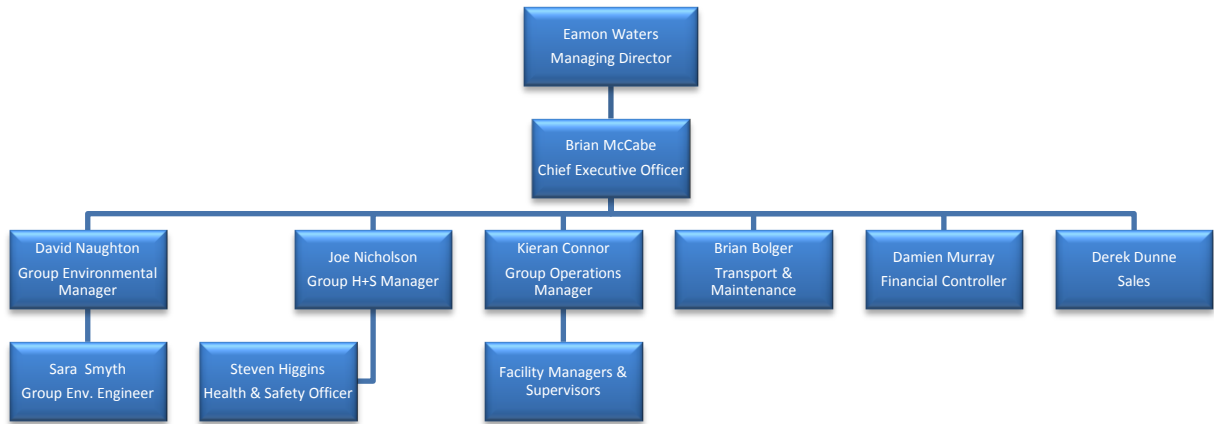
Eamon Waters
Managing Director

Brian McCabe
Chief Executive Officer

David Naughton
Group Environmental Manager

Joe Nicholson
Group H+S Manager

Kieran Connor
Group Operations Manager

Brian Bolger
Transport & Maintenance

Damien Murray
Financial Controller

Derek Dunne
Sales

Sara Smyth
Group Env. Engineer

Steven Higgins
Health & Safety Officer

Facility Managers & Supervisors